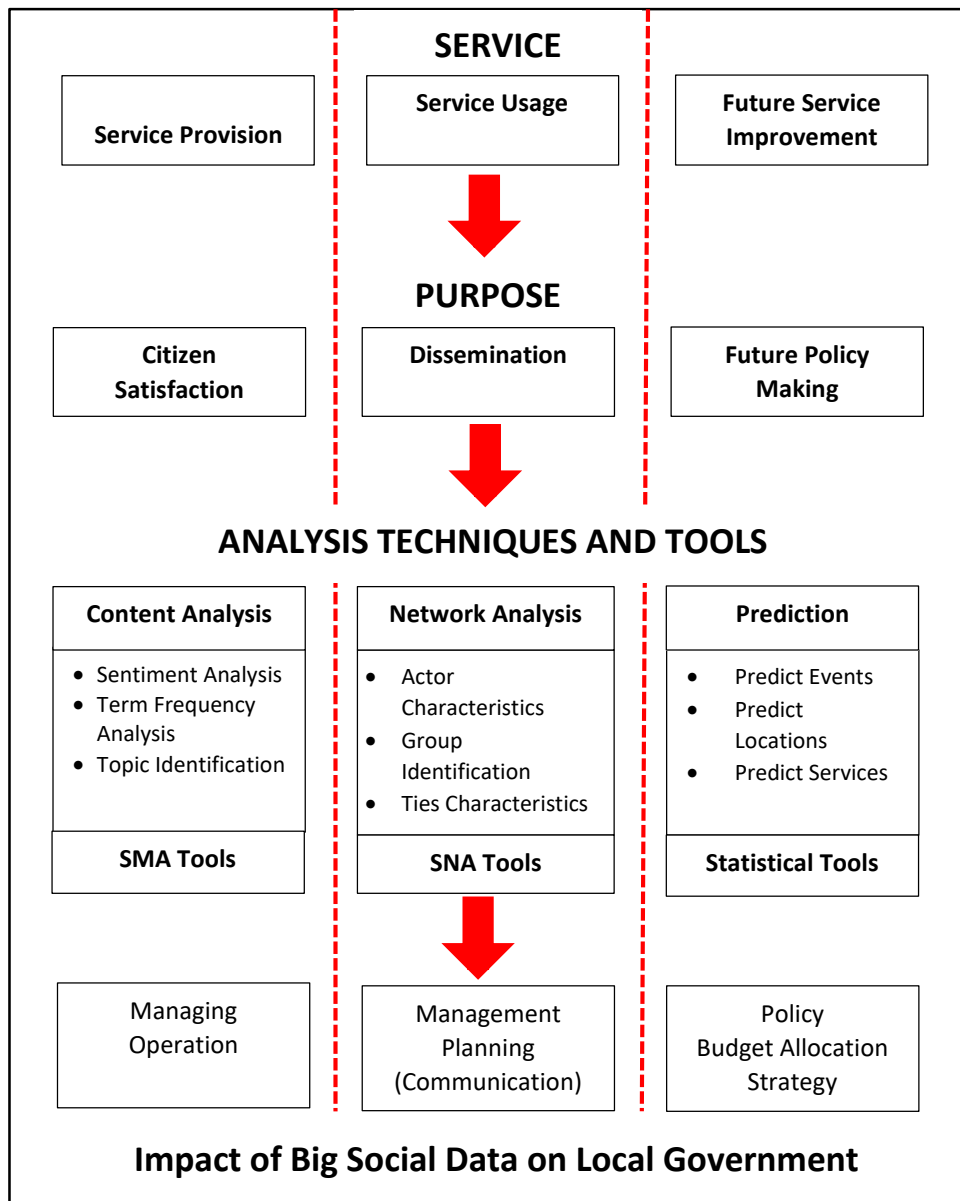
SERVICE

Service Provision

Service Usage

Future Service Improvement

PURPOSE

Citizen Satisfaction

Dissemination

Future Policy Making

ANALYSIS TECHNIQUES AND TOOLS

Content Analysis

- Sentiment Analysis
- Term Frequency Analysis
- Topic Identification

SMA Tools

Network Analysis

- Actor Characteristics
- Group Identification
- Ties Characteristics

SNA Tools

Prediction

- Predict Events
- Predict Locations
- Predict Services

Statistical Tools

Managing Operation

Management Planning (Communication)

Policy Budget Allocation Strategy

Impact of Big Social Data on Local Government